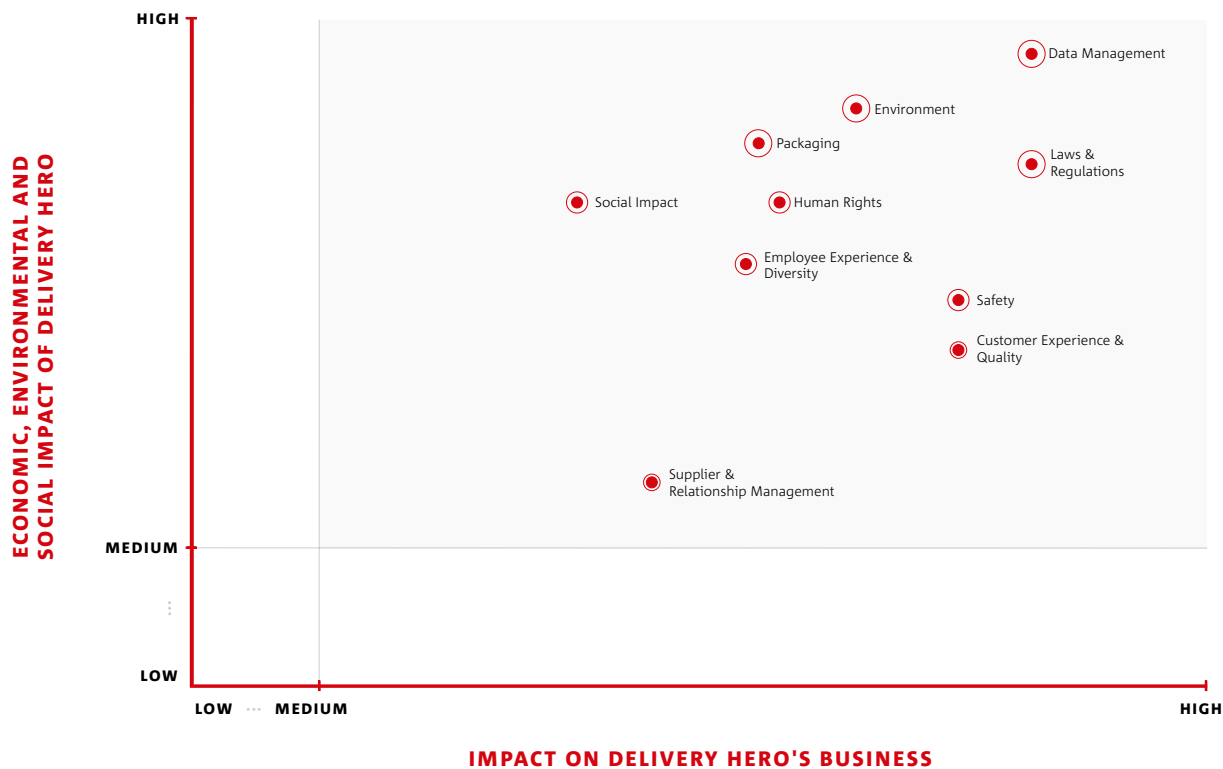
ECONOMIC, ENVIRONMENTAL AND SOCIAL IMPACT OF DELIVERY HERO

HIGH

MEDIUM

LOW

Data Management

Environment

Packaging

Laws & Regulations

Social Impact

Human Rights

Employee Experience & Diversity

Safety

Customer Experience & Quality

Supplier & Relationship Management

LOW MEDIUM

HIGH

IMPACT ON DELIVERY HERO'S BUSINESS